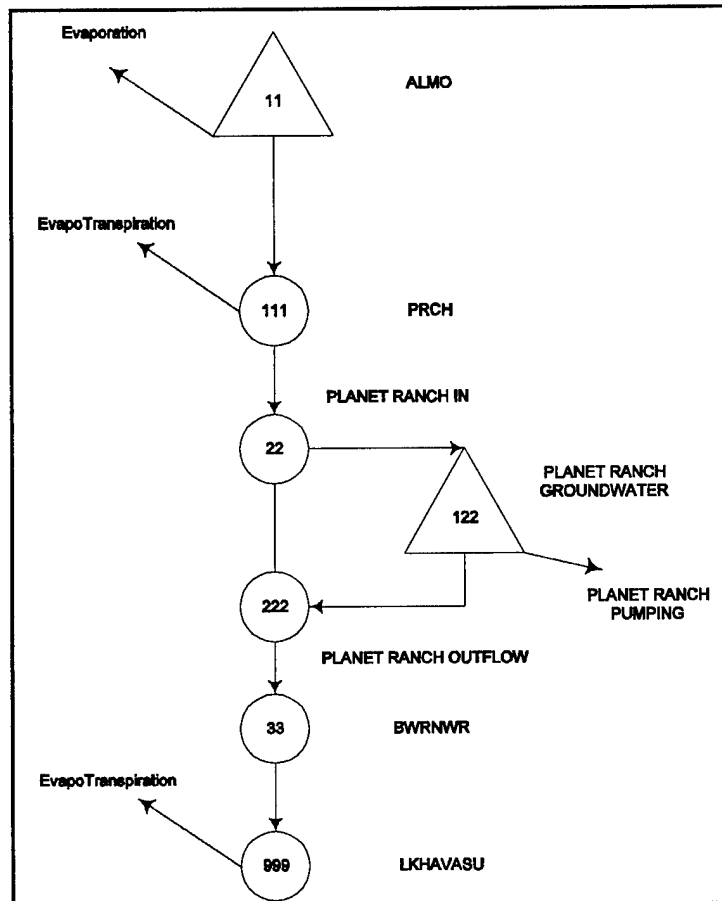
Evaporation

11

ALMO

EvapoTranspiration

111

PRCH

PLANET RANCH IN

22

PLANET RANCH GROUNDWATER

122

PLANET RANCH PUMPING

222

PLANET RANCH OUTFLOW

33

BWRNWR

EvapoTranspiration

999

LKHAVASU